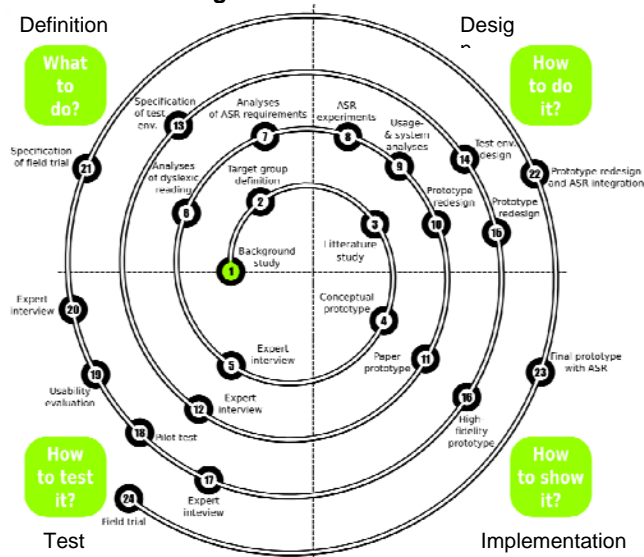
Definition

Desig n

What to do?

How to do it?

How to test it?

How to show it?

Test

Implementation

1 Background study
2 Target group definition
3 Litterature study
4 Conceptual prototype
5 Expert interview
6 Analyses of dyslexic reading
7 Analyses of ASR requirements
8 ASR experiments
9 Usage- & system analyses
10 Prototype redesign
11 Paper prototype
12 Expert interview
13 Specification of test env.
14 Test env. design
15 Prototype redesign
16 High fidelity prototype
17 Expert inteview
18 Pilot test
19 Usability evaluation
20 Expert interview
21 Specification of field trial
22 Prototype redesign and ASR integration
23 Final prototype with ASR
24 Field trial